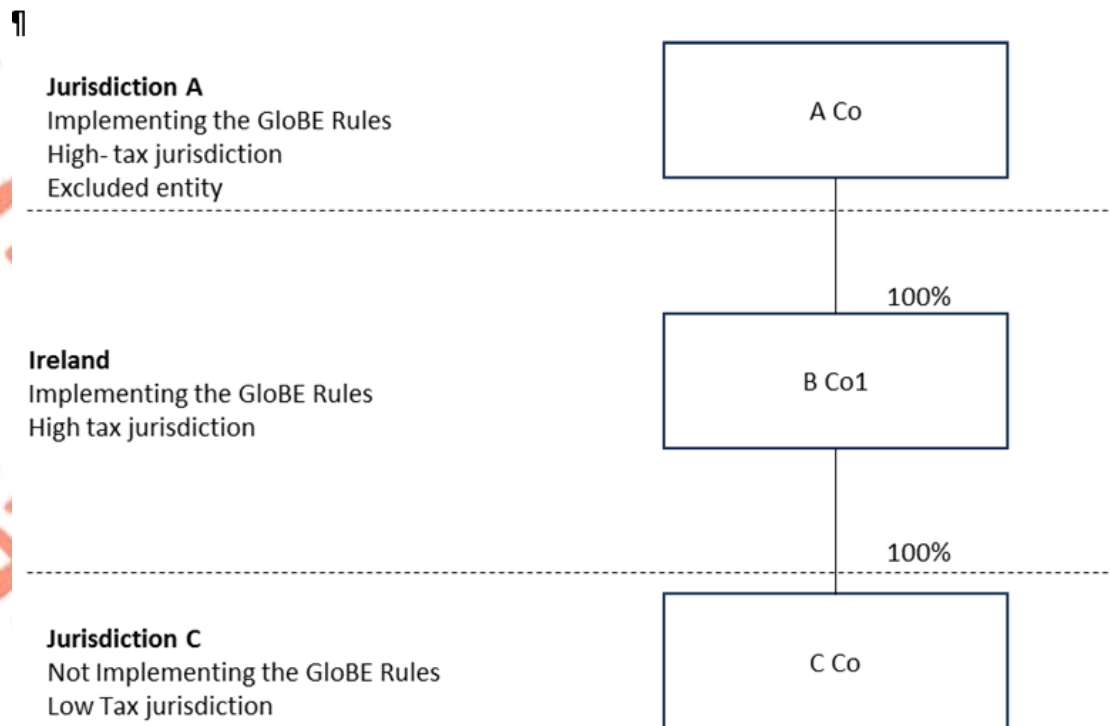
¶

**Jurisdiction A**
Implementing the GloBE Rules
High- tax jurisdiction
Excluded entity

A Co

100%

**Ireland**
Implementing the GloBE Rules
High tax jurisdiction

B Co1

100%

**Jurisdiction C**
Not Implementing the GloBE Rules
Low Tax jurisdiction

C Co